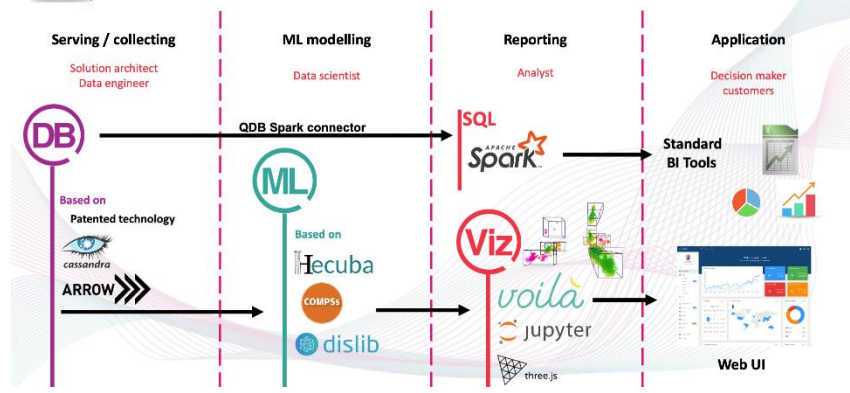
Serving / collecting

Solution architect
Data engineer

ML modelling

Data scientist

Reporting

Analyst

Application

Decision maker
customers

DB

QDB Spark connector

SQL

APACHE
Spark

Standard
BI Tools

ML

Based on

Patented technology

cassandra

ARROW

Based on

Hecuba

COMPSs

dislib

Viz

voila

jupyter

three.js

Web UI